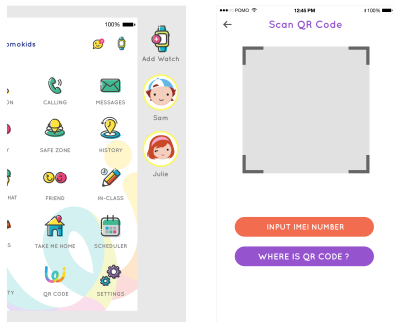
100%

omokids

ON

CALLING

MESSAGES

Y

SAFE ZONE

HISTORY

HAT

FRIEND

IN-CLASS

S

TAKE ME HOME

SCHEDULER

TY

QR CODE

SETTINGS

Add Watch

Sam

Julie

POMO

12:45 PM

100%

Scan QR Code

INPUT IMEI NUMBER

WHERE IS QR CODE ?